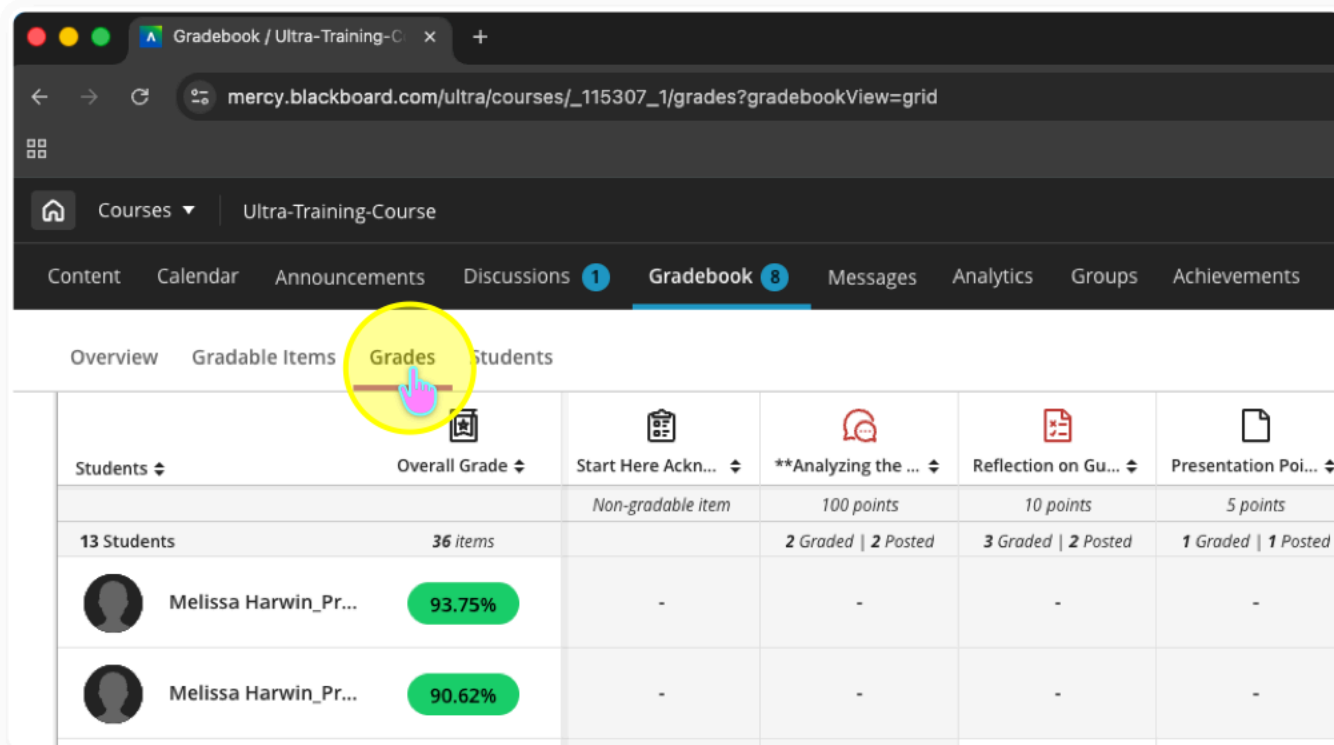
Gradebook / Ultra-Training-C ×

mercy.blackboard.com/ultra/courses/_115307_1/grades?gradebookView=grid

Courses ▼ Ultra-Training-Course

Content Calendar Announcements Discussions 1 Gradebook 8 Messages Analytics Groups Achievements

Overview Gradable Items Grades Students

| Students | Overall Grade | Start Here Ackn... | **Analyzing the ... | Reflection on Gu... | Presentation Poi... |
|---|---|---|---|---|---|
| | | Non-gradable item | 100 points | 10 points | 5 points |
| 13 Students | 36 items | | 2 Graded \| 2 Posted | 3 Graded \| 2 Posted | 1 Graded \| 1 Posted |
| Melissa Harwin_Pr... | 93.75% | - | - | - | - |
| Melissa Harwin_Pr... | 90.62% | - | - | - | - |